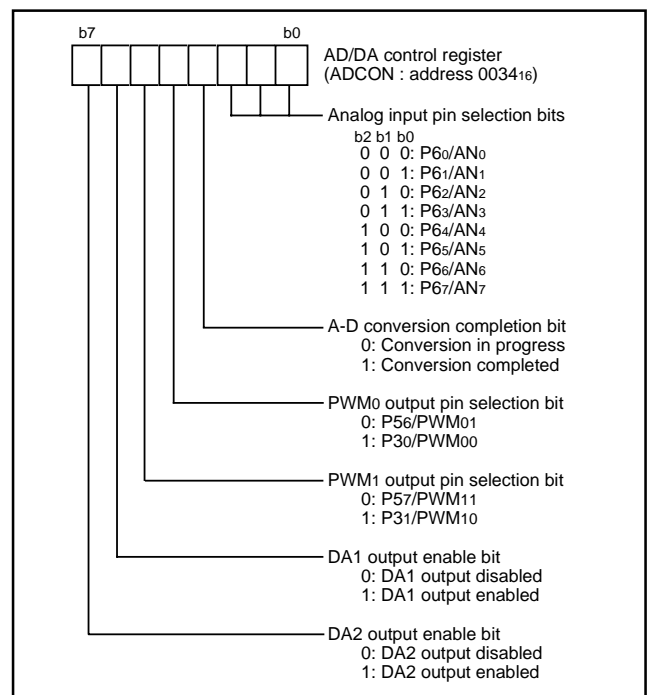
b7 b0

AD/DA control register (ADCON : address $0034_{16}$)

Analog input pin selection bits
b2 b1 b0
0 0 0: $P6_0$/$AN_0$
0 0 1: $P6_1$/$AN_1$
0 1 0: $P6_2$/$AN_2$
0 1 1: $P6_3$/$AN_3$
1 0 0: $P6_4$/$AN_4$
1 0 1: $P6_5$/$AN_5$
1 1 0: $P6_6$/$AN_6$
1 1 1: $P6_7$/$AN_7$

A-D conversion completion bit
0: Conversion in progress
1: Conversion completed

$PWM_0$ output pin selection bit
0: $P5_6$/$PWM_{01}$
1: $P3_0$/$PWM_{00}$

$PWM_1$ output pin selection bit
0: $P5_7$/$PWM_{11}$
1: $P3_1$/$PWM_{10}$

DA1 output enable bit
0: DA1 output disabled
1: DA1 output enabled

DA2 output enable bit
0: DA2 output disabled
1: DA2 output enabled